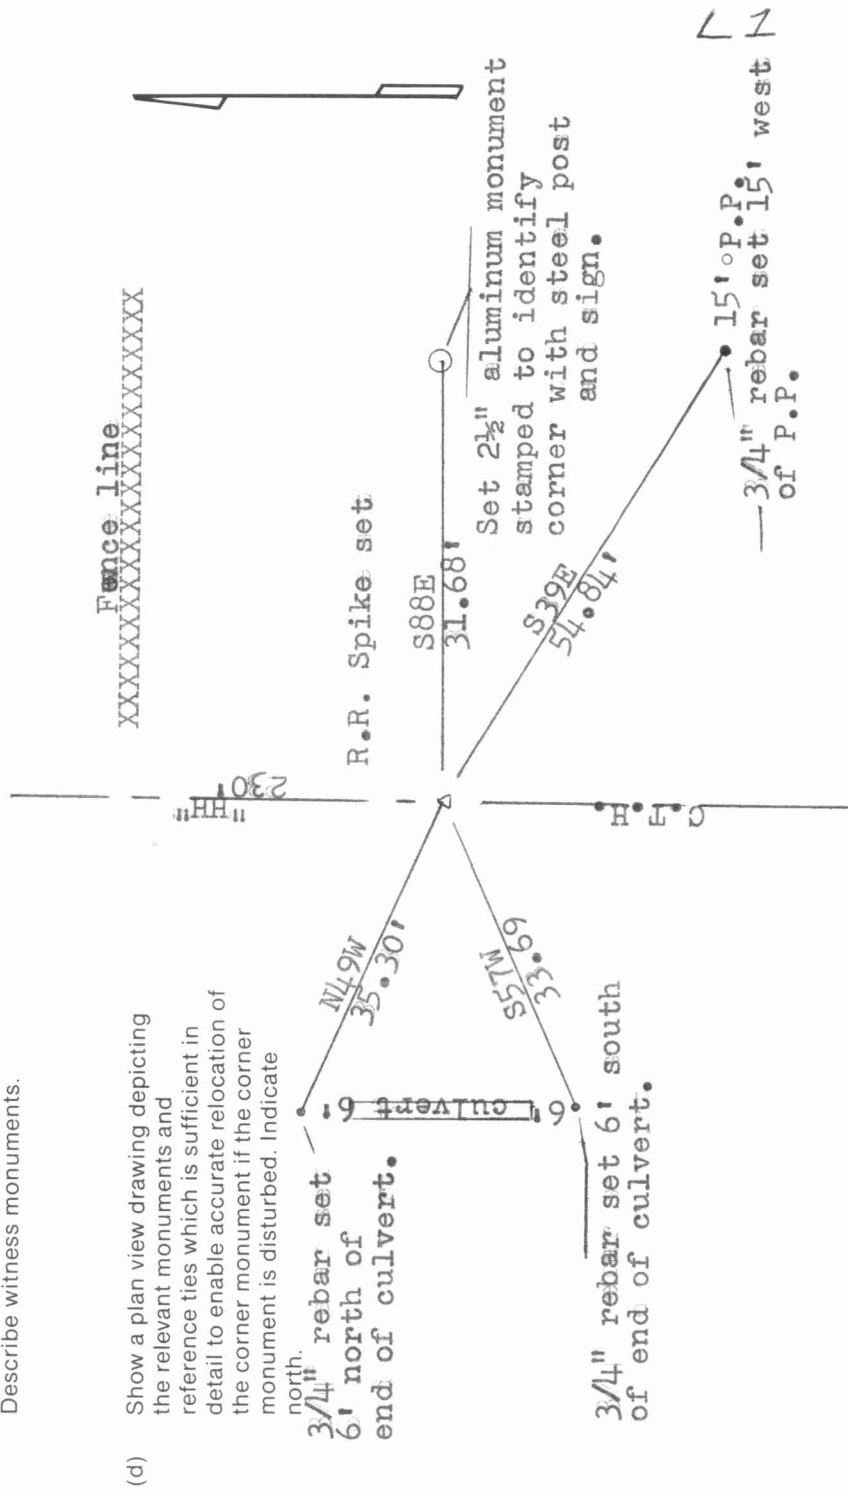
Describe witness monuments.

(d) Show a plan view drawing depicting the relevant monuments and reference ties which is sufficient in detail to enable accurate relocation of the corner monument if the corner monument is disturbed. Indicate north.

L1

Fence line
XXXXXXXXXXXXXXXXXXXXXXXXXXXX

R.R. Spike set

"HH" 230

C.L. H.

S88E 31.68'

Set $2\frac{1}{2}$" aluminum monument stamped to identify corner with steel post and sign.

S39E 54.84'

15' P.P.

3/4" rebar set 15' west of P.P.

N49W 35.30'

S57W 33.69

culvert

6' 6'

3/4" rebar set 6' north of end of culvert.

3/4" rebar set 6' south of end of culvert.